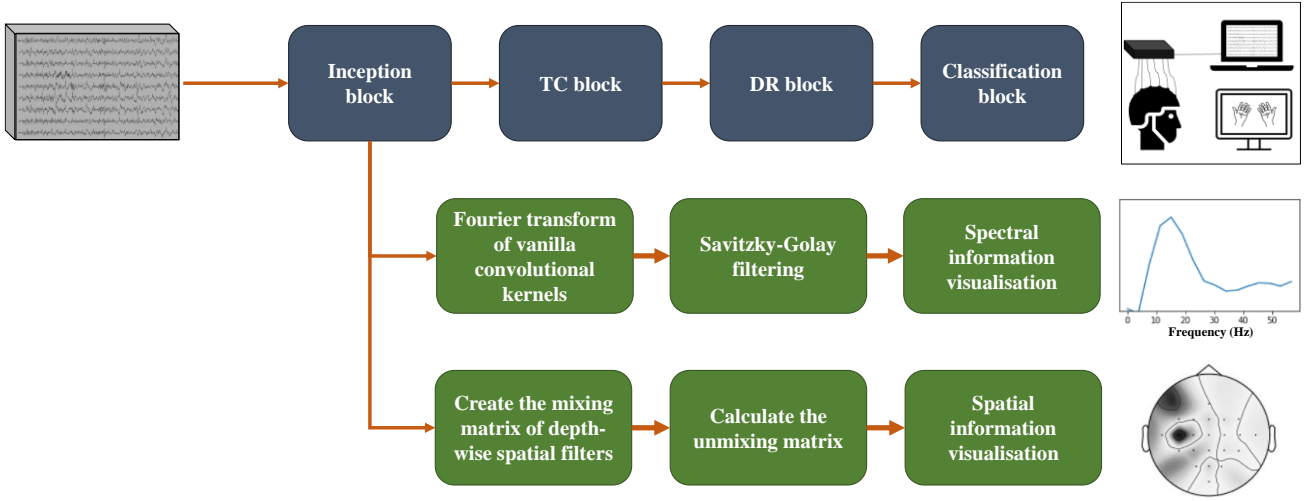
Inception block

TC block

DR block

Classification block

Fourier transform of vanilla convolutional kernels

Savitzky-Golay filtering

Spectral information visualisation

0 10 20 30 40 50
Frequency (Hz)

Create the mixing matrix of depthwise spatial filters

Calculate the unmixing matrix

Spatial information visualisation